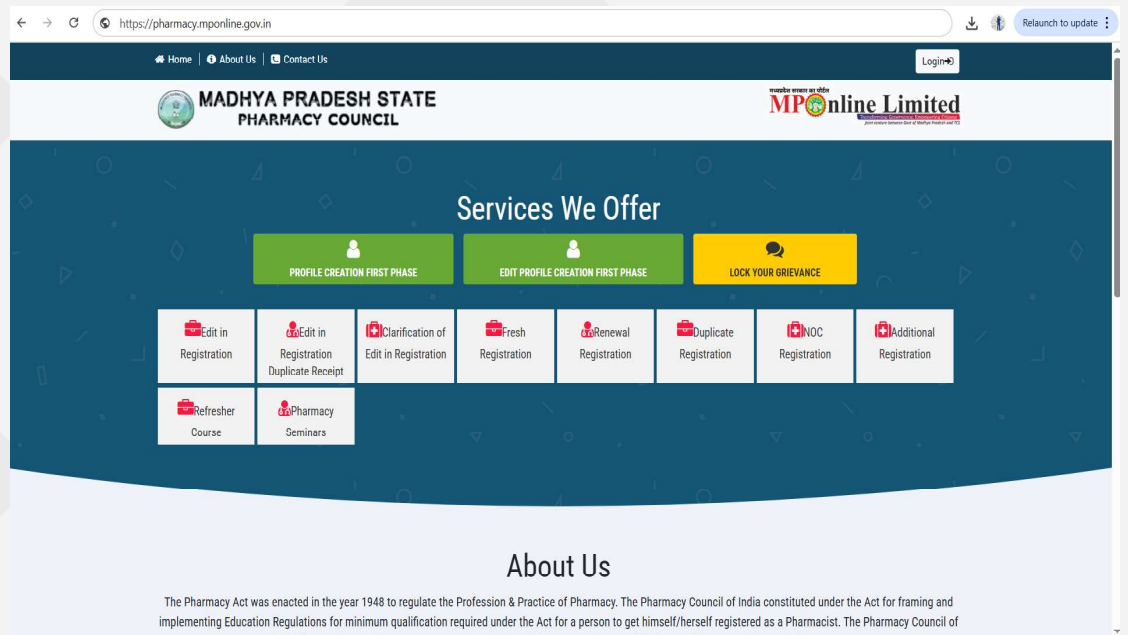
https://pharmacy.mponline.gov.in

Relaunch to update

Home | About Us | Contact Us

Login

MADHYA PRADESH STATE PHARMACY COUNCIL

मध्यप्रदेश सरकार का पोर्टल
MPOnline Limited
Transforming Governance Empowering Citizens
Joint venture between Govt of Madhya Pradesh and TCS

Services We Offer

PROFILE CREATION FIRST PHASE

EDIT PROFILE CREATION FIRST PHASE

LOCK YOUR GRIEVANCE

Edit in Registration

Edit in Registration Duplicate Receipt

Clarification of Edit in Registration

Fresh Registration

Renewal Registration

Duplicate Registration

NOC Registration

Additional Registration

Refresher Course

Pharmacy Seminars

About Us

The Pharmacy Act was enacted in the year 1948 to regulate the Profession & Practice of Pharmacy. The Pharmacy Council of India constituted under the Act for framing and implementing Education Regulations for minimum qualification required under the Act for a person to get himself/herself registered as a Pharmacist. The Pharmacy Council of